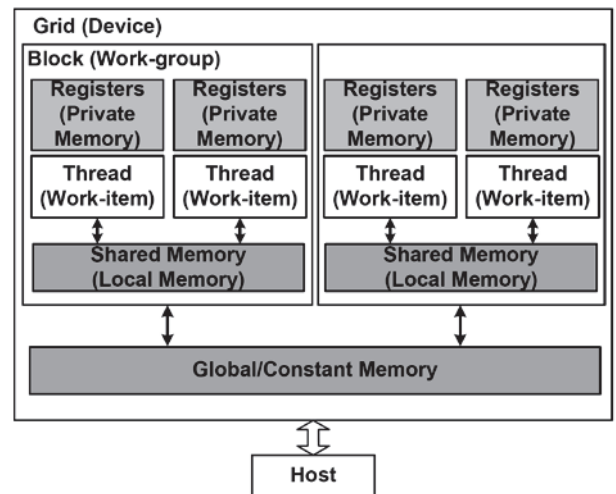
Grid (Device)

Block (Work-group)

Registers (Private Memory)

Registers (Private Memory)

Thread (Work-item)

Thread (Work-item)

Shared Memory (Local Memory)

Registers (Private Memory)

Registers (Private Memory)

Thread (Work-item)

Thread (Work-item)

Shared Memory (Local Memory)

Global/Constant Memory

Host